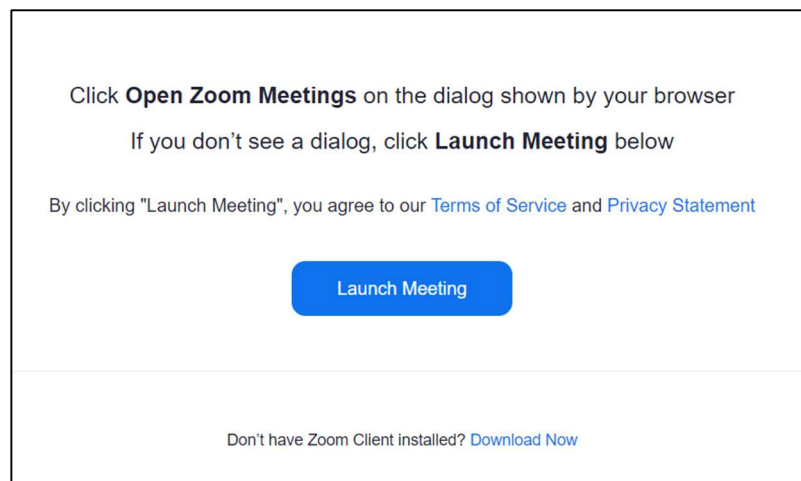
Click Open Zoom Meetings on the dialog shown by your browser

If you don’t see a dialog, click Launch Meeting below

By clicking "Launch Meeting", you agree to our Terms of Service and Privacy Statement

Launch Meeting

Don’t have Zoom Client installed? Download Now